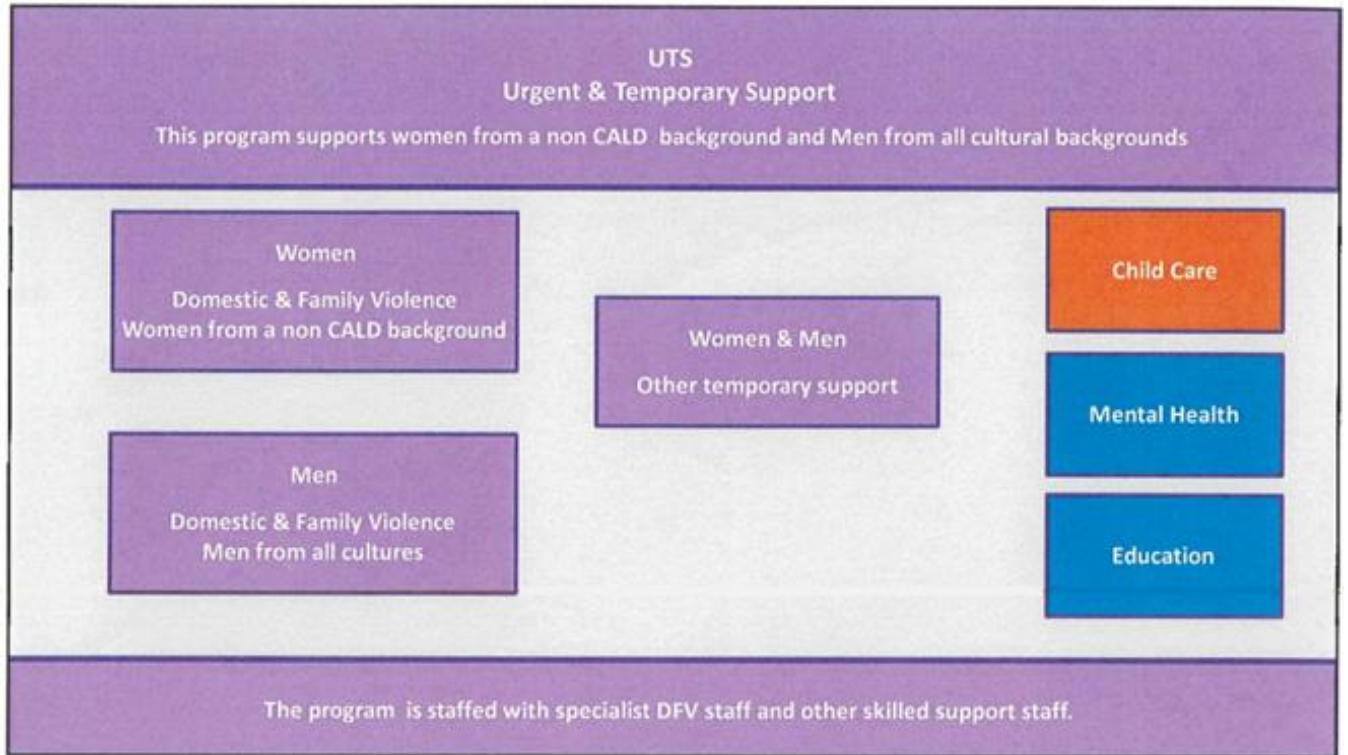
UTS
Urgent & Temporary Support
This program supports women from a non CALD background and Men from all cultural backgrounds

Women
Domestic & Family Violence
Women from a non CALD background

Men
Domestic & Family Violence
Men from all cultures

Women & Men
Other temporary support

Child Care

Mental Health

Education

The program is staffed with specialist DFV staff and other skilled support staff.